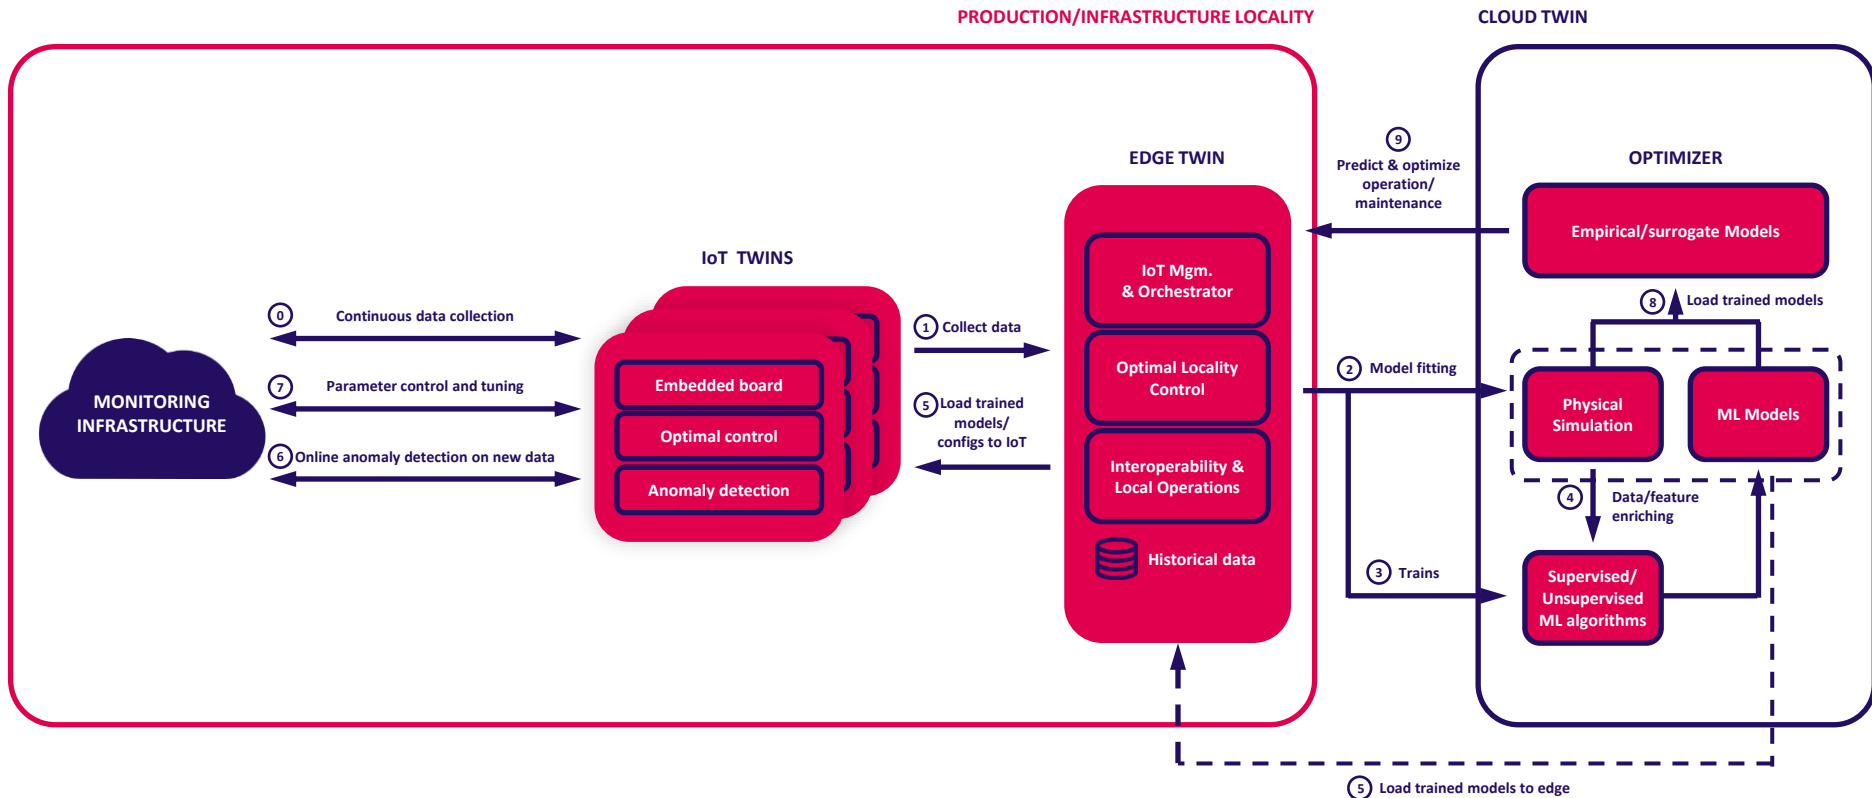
PRODUCTION/INFRASTRUCTURE LOCALITY

CLOUD TWIN

MONITORING INFRASTRUCTURE

0 Continuous data collection

7 Parameter control and tuning

6 Online anomaly detection on new data

IoT TWINS

Embedded board

Optimal control

Anomaly detection

1 Collect data

5 Load trained models/ configs to IoT

EDGE TWIN

IoT Mgm. & Orchestrator

Optimal Locality Control

Interoperability & Local Operations

Historical data

9 Predict & optimize operation/ maintenance

2 Model fitting

3 Trains

OPTIMIZER

Empirical/surrogate Models

8 Load trained models

Physical Simulation

ML Models

4 Data/feature enriching

Supervised/ Unsupervised ML algorithms

5 Load trained models to edge